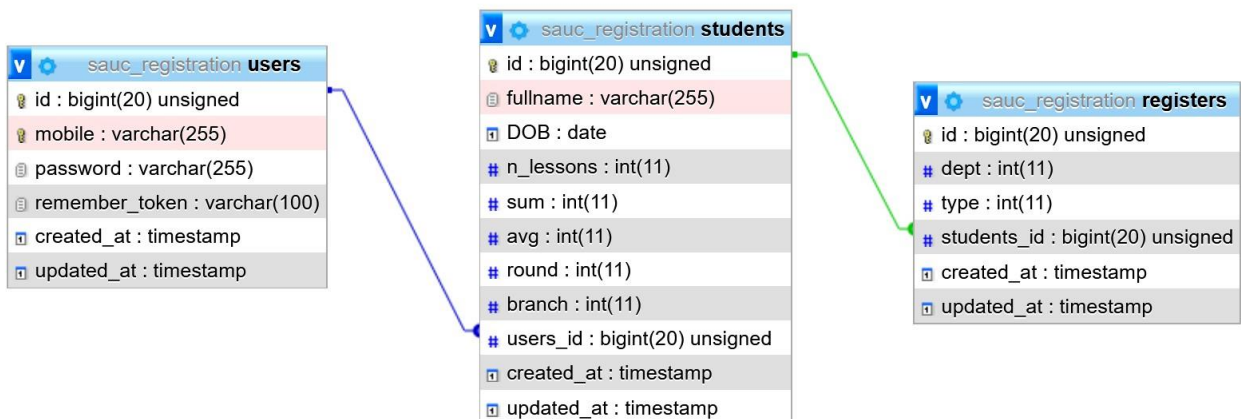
v sauc_registration users
id : bigint(20) unsigned
mobile : varchar(255)
password : varchar(255)
remember_token : varchar(100)
created_at : timestamp
updated_at : timestamp

v sauc_registration students
id : bigint(20) unsigned
fullname : varchar(255)
DOB : date
n_lessons : int(11)
sum : int(11)
avg : int(11)
round : int(11)
branch : int(11)
users_id : bigint(20) unsigned
created_at : timestamp
updated_at : timestamp

v sauc_registration registers
id : bigint(20) unsigned
dept : int(11)
type : int(11)
students_id : bigint(20) unsigned
created_at : timestamp
updated_at : timestamp